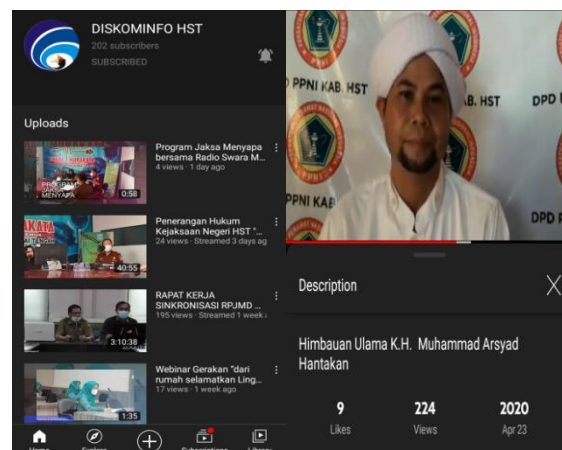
DISKOMINFO HST
202 subscribers
SUBSCRIBED

Uploads

PROGRAM MENYAPA
0:58
Program Jaksa Menyapa bersama Radio Swara M...
4 views · 1 day ago

40:55
Penerangan Hukum Kejaksaan Negeri HST "...
24 views · Streamed 3 days ag

3:10:38
RAPAT KERJA SINKRONISASI RPJMD ...
195 views · Streamed 1 week a

1:35
Webinar Gerakan "dari rumah selamatkan Ling...
17 views · 1 week ago

Home
Explore
Subscriptions
Library

PPNI KAB. HST
PPNI KAB. HST
DPD P
PPNI KAB
DPD R

Description

Himbauan Ulama K.H. Muhammad Arsyad Hantakan

9
Likes

224
Views

2020
Apr 23